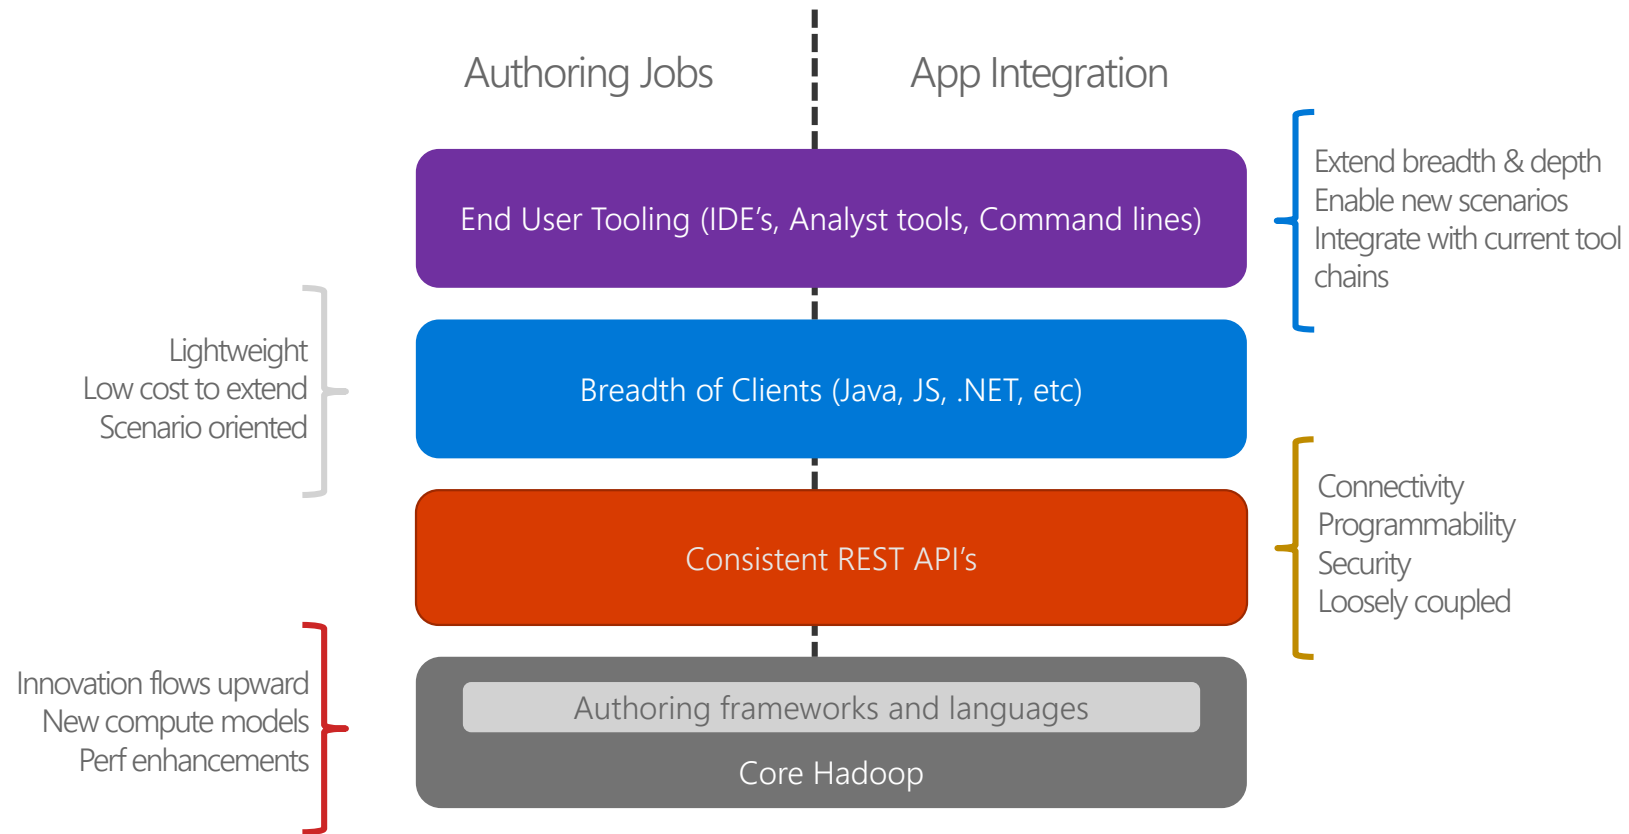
Authoring Jobs

App Integration

End User Tooling (IDE's, Analyst tools, Command lines)

Extend breadth & depth
Enable new scenarios
Integrate with current tool chains

Lightweight
Low cost to extend
Scenario oriented

Breadth of Clients (Java, JS, .NET, etc)

Consistent REST API's

Connectivity
Programmability
Security
Loosely coupled

Innovation flows upward
New compute models
Perf enhancements

Authoring frameworks and languages

Core Hadoop